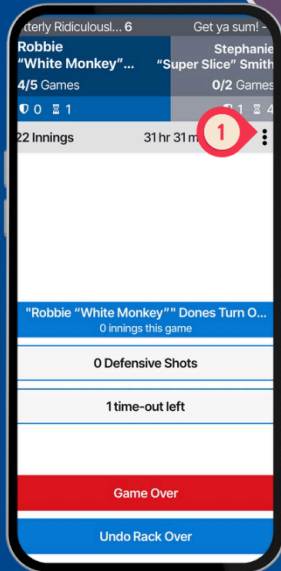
tterly Ridiculousl... 6
Get ya sum! -

Robbie
"White Monkey"...
4/5 Games
0 1

Stephanie
"Super Slice" Smith
0/2 Games
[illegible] 1 4

22 Innings
31 hr 31 m
1

"Robbie "White Monkey"" Dones Turn O...
0 innings this game

0 Defensive Shots

1 time-out left

Game Over

Undo Rack Over